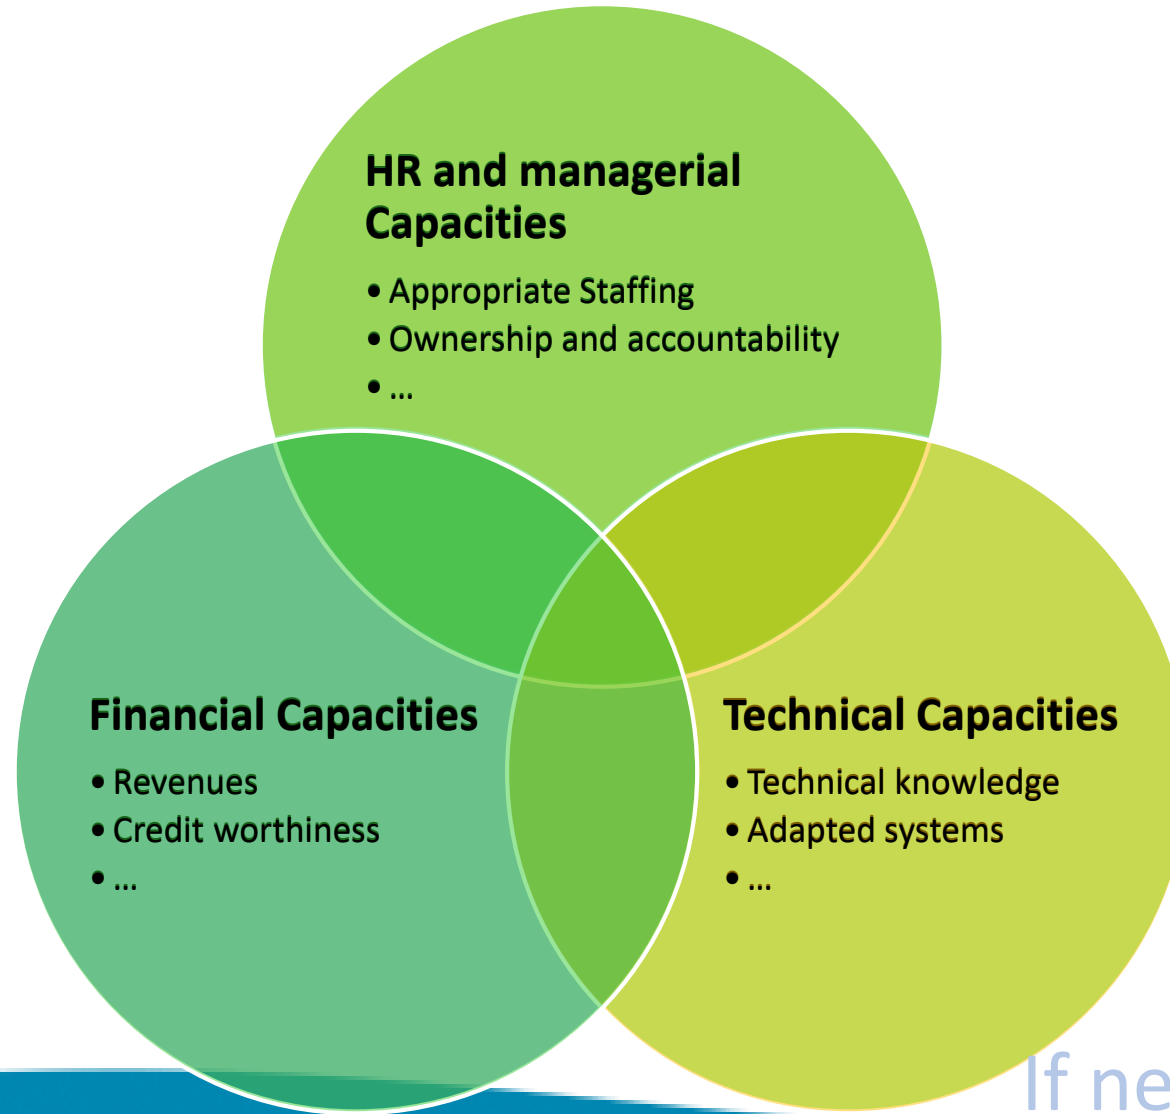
HR and managerial Capacities

• Appropriate Staffing
• Ownership and accountability
• ...

Financial Capacities

• Revenues
• Credit worthiness
• ...

Technical Capacities

• Technical knowledge
• Adapted systems
• ...

If ne